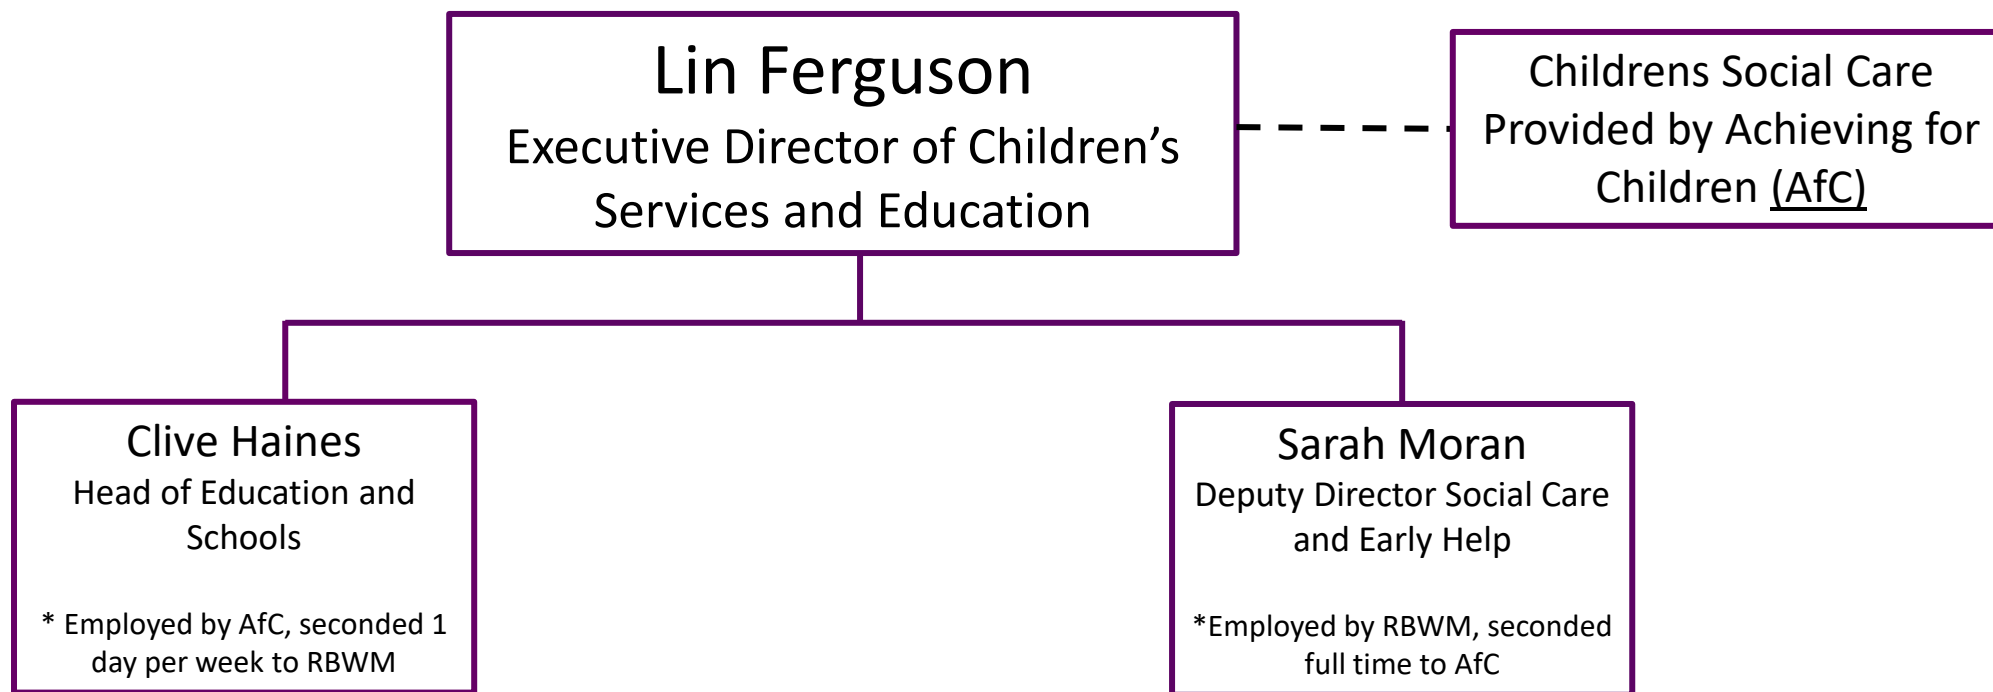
Lin Ferguson
Executive Director of Children’s Services and Education

Childrens Social Care Provided by Achieving for Children (AfC)

Clive Haines
Head of Education and Schools

* Employed by AfC, seconded 1 day per week to RBWM

Sarah Moran
Deputy Director Social Care and Early Help

*Employed by RBWM, seconded full time to AfC